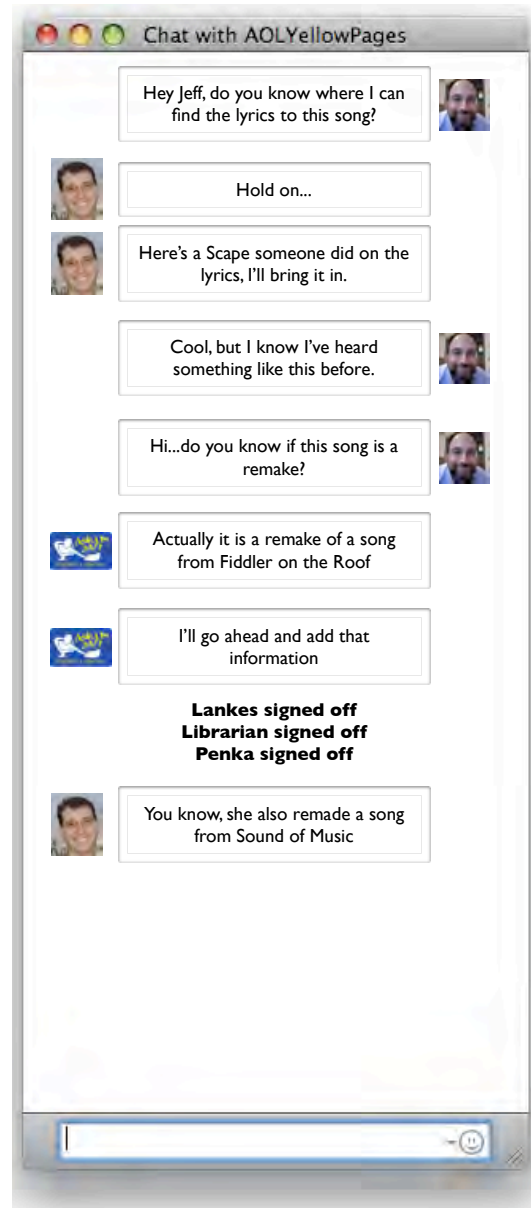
Chat with AOLYellowPages

Hey Jeff, do you know where I can find the lyrics to this song?

Hold on...

Here's a Scape someone did on the lyrics, I'll bring it in.

Cool, but I know I've heard something like this before.

Hi...do you know if this song is a remake?

Actually it is a remake of a song from Fiddler on the Roof

I'll go ahead and add that information

**Lankes signed off**
**Librarian signed off**
**Penka signed off**

You know, she also remade a song from Sound of Music